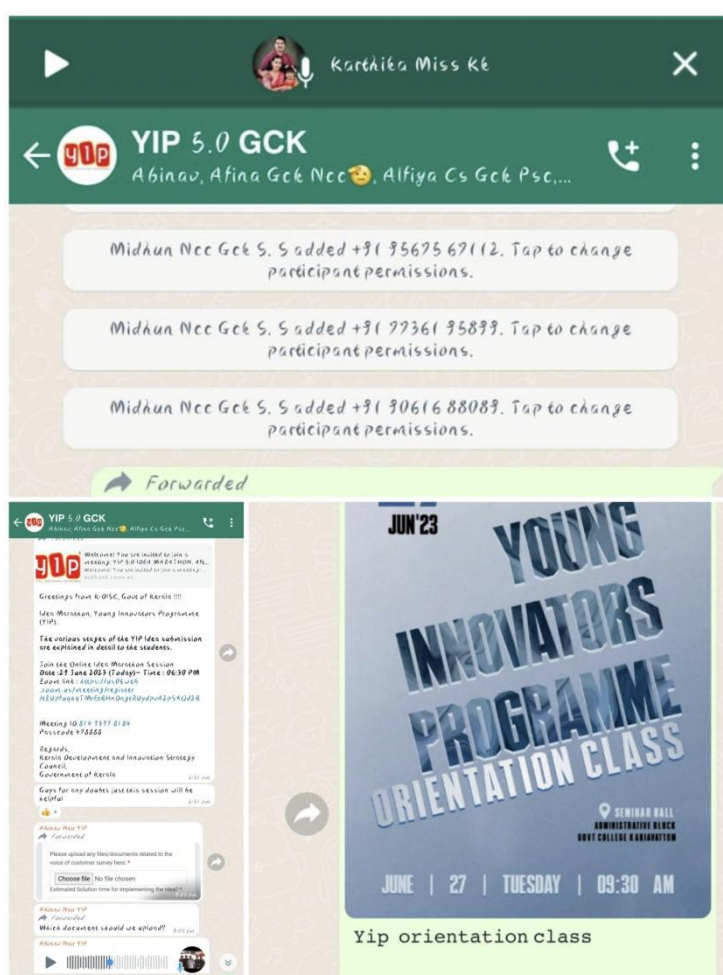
Karthika Miss Kt

YIP 5.0 GCK
Abinav, Afina Gck Ncc😉, Alfiya Cs Gck Psc,...

Midhun Ncc Gck S. S added +91 95675 67112. Tap to change participant permissions.

Midhun Ncc Gck S. S added +91 77361 95899. Tap to change participant permissions.

Midhun Ncc Gck S. S added +91 90616 88089. Tap to change participant permissions.

Forwarded

YIP 5.0 GCK
Abinav, Afina Gck Ncc😉, Alfiya Cs Gck Psc,...

Welcome! You are invited to join a meeting: YIP 5.0 IDEA MARATHON. AN... Welcome! You are invited to join a meeting. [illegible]

Greetings from K-DISC, Govt of Kerala !!!!

Idea Marathon, Young Innovators Programme (YIP).

The various stages of the YIP Idea submission are explained in detail to the students.

Join the Online Idea Marathon Session
Date :27 June 2023 (Today)– Time : 06:30 PM
Zoom link : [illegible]

Meeting ID 814 7577 8184
Passcode 478888

Regards,
Kerala Development and Innovation Strategy Council,
Government of Kerala

Guys for any doubts just this session will be helpful

Abinav Nair YIP
Forwarded
Please upload any files/documents related to the voice of customer survey here *
Choose file No file chosen
Estimated Solution time for implementing the idea? *

Abinav Nair YIP
Forwarded
Which document should we upload?

Abinav Nair YIP

JUN'23
YOUNG INNOVATORS PROGRAMME
ORIENTATION CLASS
SEMINAR HALL
ADMINISTRATIVE BLOCK
GOVT COLLEGE KARIAVATTOM
JUNE | 27 | TUESDAY | 09:30 AM

Yip orientation class